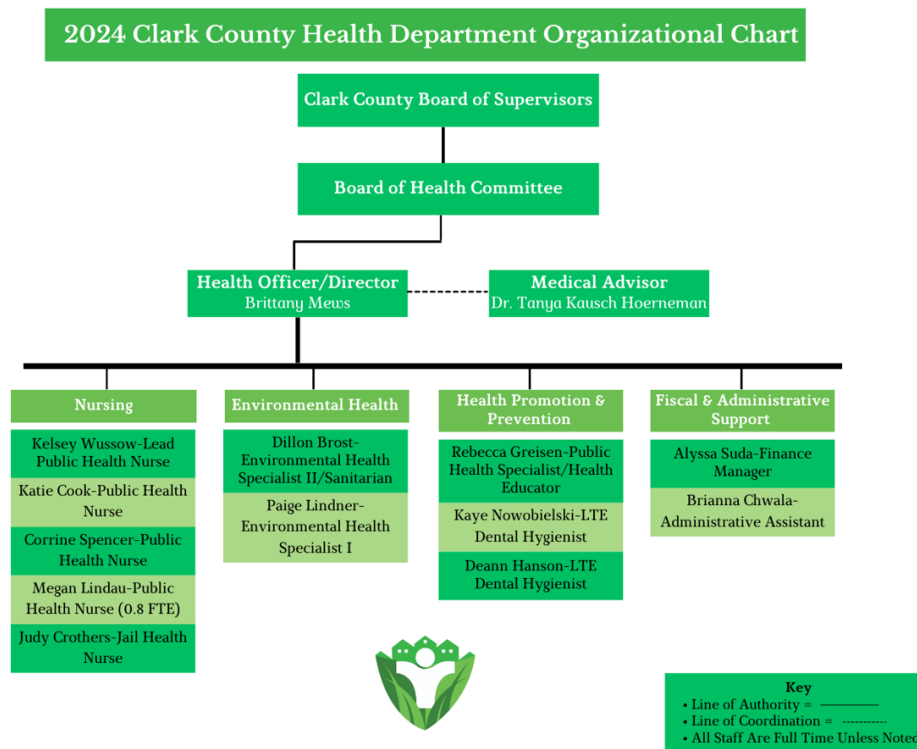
2024 Clark County Health Department Organizational Chart

Clark County Board of Supervisors

Board of Health Committee

Health Officer/Director
Brittany Mews

Medical Advisor
Dr. Tanya Kausch Hoerneman

Nursing

Kelsey Wussow-Lead Public Health Nurse

Katie Cook-Public Health Nurse

Corrine Spencer-Public Health Nurse

Megan Lindau-Public Health Nurse (0.8 FTE)

Judy Crothers-Jail Health Nurse

Environmental Health

Dillon Brost-Environmental Health Specialist II/Sanitarian

Paige Lindner-Environmental Health Specialist I

Health Promotion & Prevention

Rebecca Greisen-Public Health Specialist/Health Educator

Kaye Nowobielski-LTE Dental Hygienist

Deann Hanson-LTE Dental Hygienist

Fiscal & Administrative Support

Alyssa Suda-Finance Manager

Brianna Chwala-Administrative Assistant

Key
• Line of Authority = ————
• Line of Coordination = ----------
• All Staff Are Full Time Unless Noted